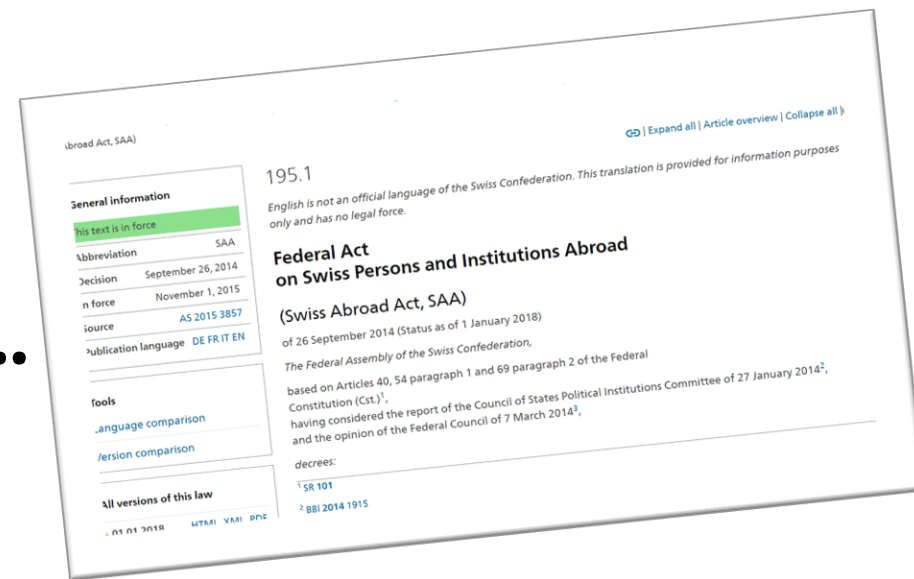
broad Act, SAA)

| Expand all | Article overview | Collapse all |

General information

This text is in force

| Abbreviation | SAA |
|---|---|
| Decision | September 26, 2014 |
| n force | November 1, 2015 |
| Source | AS 2015 3857 |
| Publication language | DE FR IT EN |

Tools

Language comparison

Version comparison

All versions of this law

01.01.2018 HTML XML PDF

195.1

English is not an official language of the Swiss Confederation. This translation is provided for information purposes only and has no legal force.

Federal Act on Swiss Persons and Institutions Abroad

(Swiss Abroad Act, SAA)

of 26 September 2014 (Status as of 1 January 2018)

The Federal Assembly of the Swiss Confederation,

based on Articles 40, 54 paragraph 1 and 69 paragraph 2 of the Federal Constitution (Cst.)$^1$,

having considered the report of the Council of States Political Institutions Committee of 27 January 2014$^2$, and the opinion of the Federal Council of 7 March 2014$^3$,

decrees:

$^1$ SR 101

$^2$ BBl 2014 1915